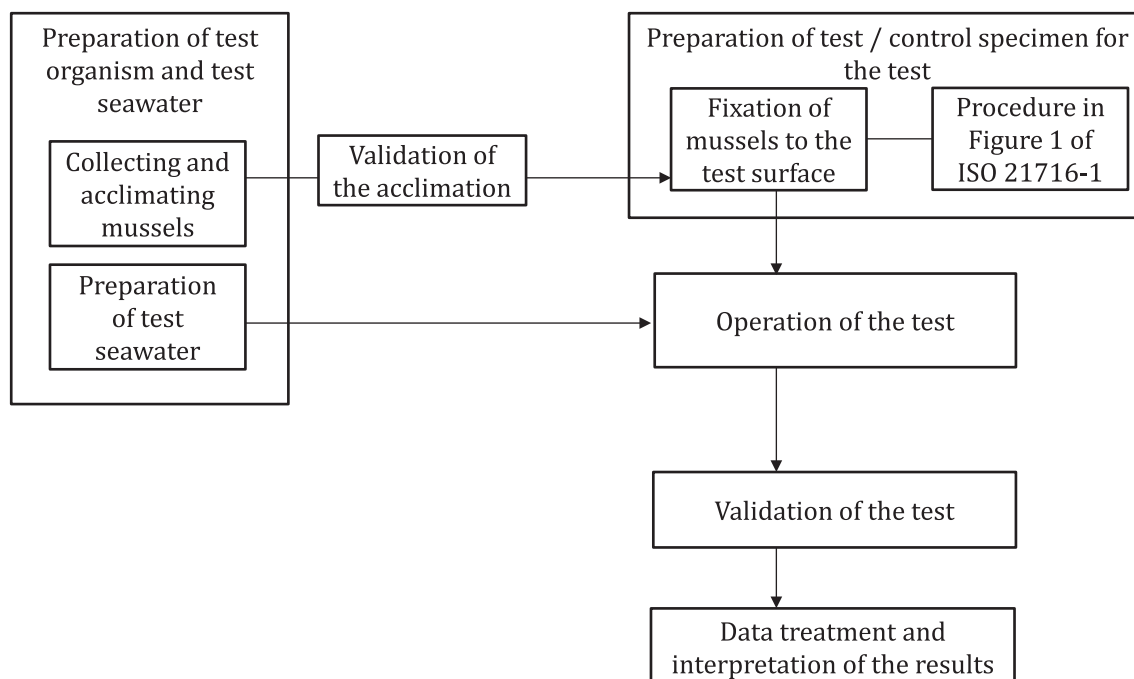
Preparation of test organism and test seawater

Collecting and acclimating mussels

Preparation of test seawater

Validation of the acclimation

Preparation of test / control specimen for the test

Fixation of mussels to the test surface

Procedure in Figure 1 of ISO 21716-1

Operation of the test

Validation of the test

Data treatment and interpretation of the results